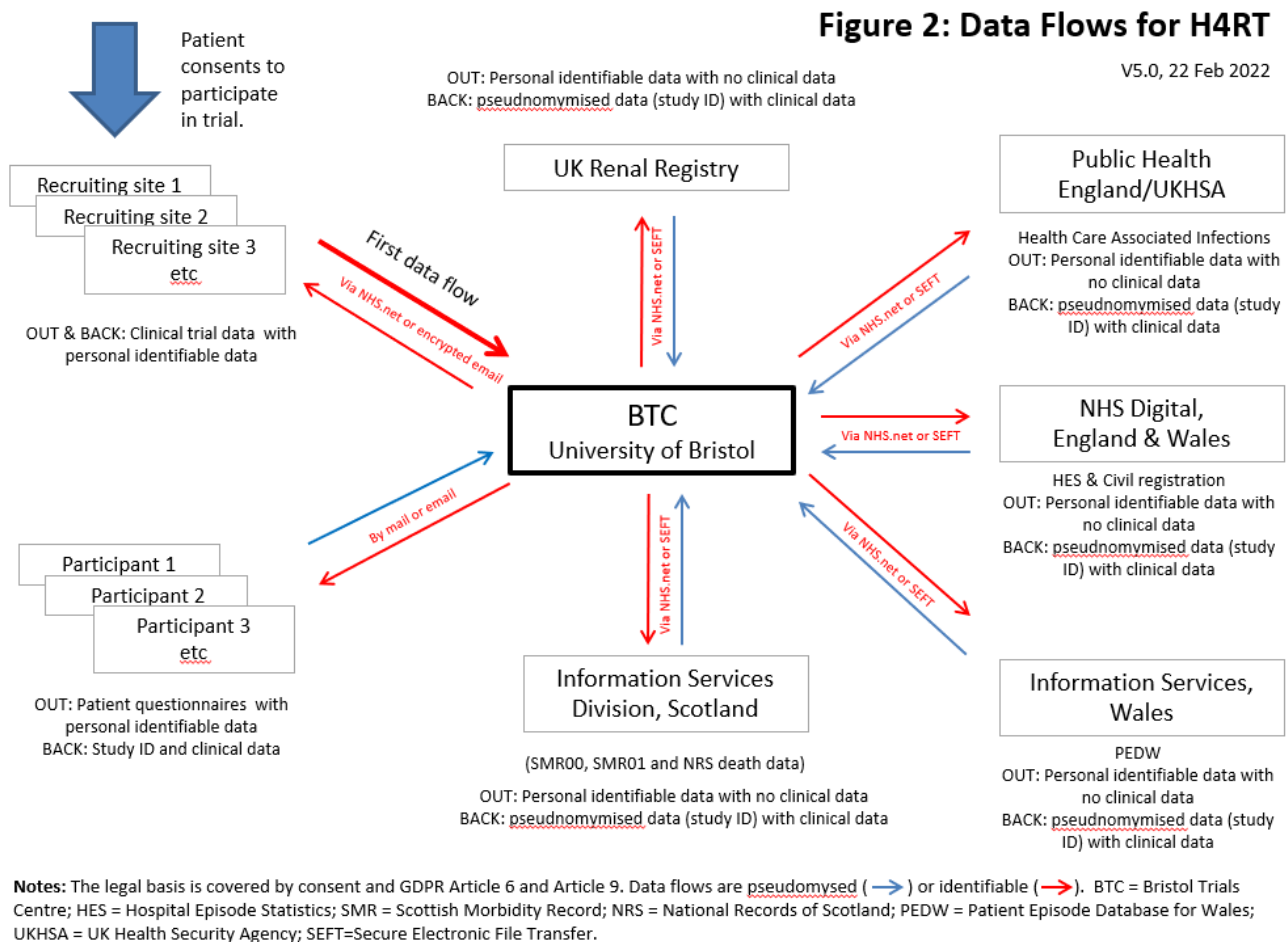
Figure 2: Data Flows for H4RT

V5.0, 22 Feb 2022

Patient consents to participate in trial.

OUT: Personal identifiable data with no clinical data
BACK: pseudnomymised data (study ID) with clinical data

UK Renal Registry

Public Health England/UKHSA

Health Care Associated Infections
OUT: Personal identifiable data with no clinical data
BACK: pseudnomymised data (study ID) with clinical data

Recruiting site 1
Recruiting site 2
Recruiting site 3
etc

First data flow

Via NHS.net or encrypted email

OUT & BACK: Clinical trial data with personal identifiable data

Via NHS.net or SEFT

Via NHS.net or SEFT

BTC
University of Bristol

Via NHS.net or SEFT

NHS Digital, England & Wales

HES & Civil registration
OUT: Personal identifiable data with no clinical data
BACK: pseudnomymised data (study ID) with clinical data

By mail or email

Via NHS.net or SEFT

Via NHS.net or SEFT

Participant 1
Participant 2
Participant 3
etc

OUT: Patient questionnaires with personal identifiable data
BACK: Study ID and clinical data

Information Services Division, Scotland

(SMR00, SMR01 and NRS death data)

OUT: Personal identifiable data with no clinical data
BACK: pseudnomymised data (study ID) with clinical data

Information Services, Wales

PEDW
OUT: Personal identifiable data with no clinical data
BACK: pseudnomymised data (study ID) with clinical data

Notes: The legal basis is covered by consent and GDPR Article 6 and Article 9. Data flows are pseudomysed ( ) or identifiable ( ). BTC = Bristol Trials Centre; HES = Hospital Episode Statistics; SMR = Scottish Morbidity Record; NRS = National Records of Scotland; PEDW = Patient Episode Database for Wales; UKHSA = UK Health Security Agency; SEFT=Secure Electronic File Transfer.